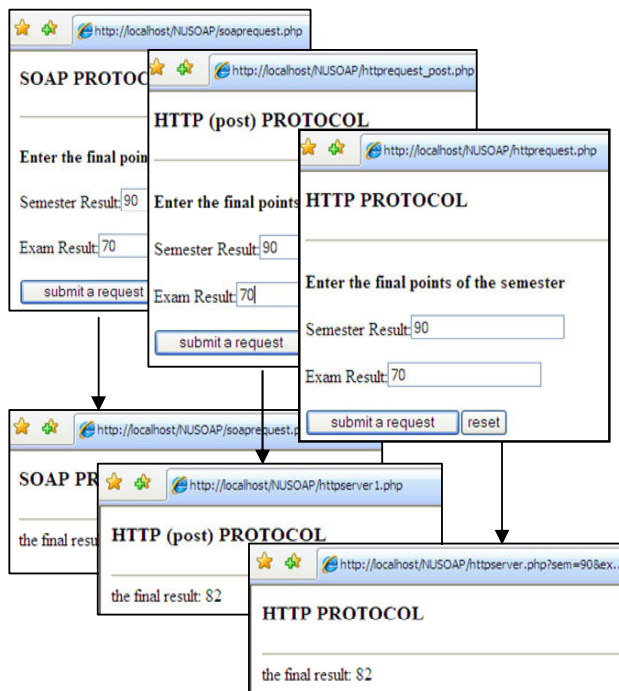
http://localhost/NUSOAP/soaprequest.php

SOAP PROTOC

Enter the final poin

Semester Result: 90

Exam Result: 70

submit a request

http://localhost/NUSOAP/httprequest_post.php

HTTP (post) PROTOCOL

Enter the final points

Semester Result: 90

Exam Result: 70

submit a request

http://localhost/NUSOAP/httprequest.php

HTTP PROTOCOL

Enter the final points of the semester

Semester Result: 90

Exam Result: 70

submit a request reset

http://localhost/NUSOAP/soaprequest.p

SOAP PR

the final resu

http://localhost/NUSOAP/httpserver1.php

HTTP (post) PROTOCOL

the final result: 82

http://localhost/NUSOAP/httpserver.php?sem=90&ex

HTTP PROTOCOL

the final result: 82